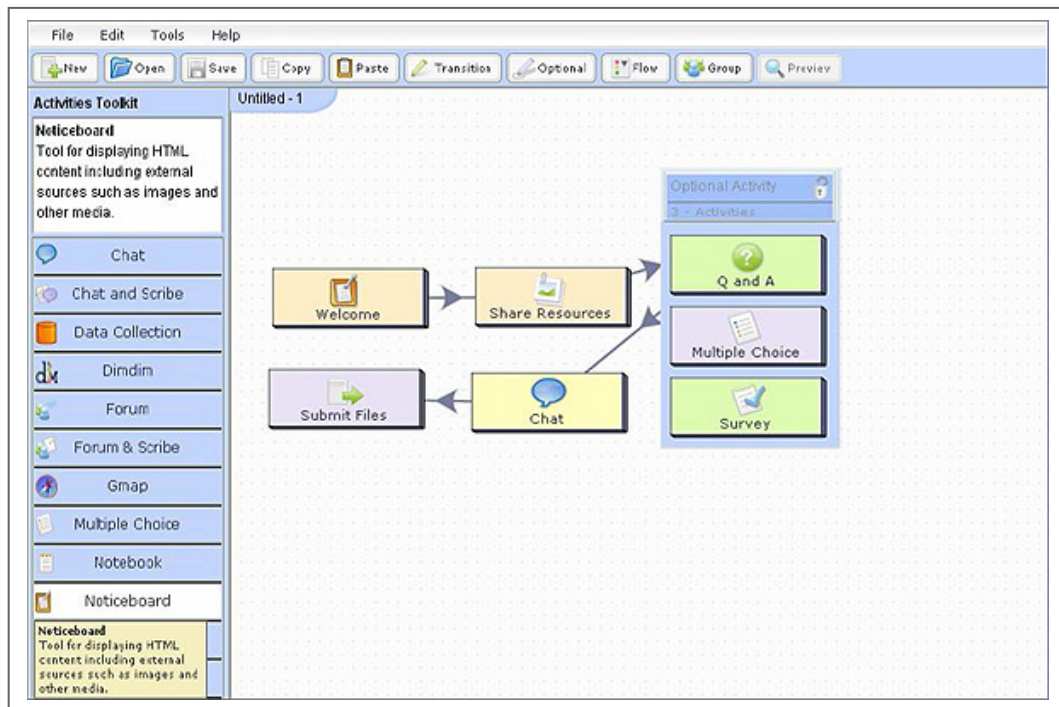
File Edit Tools Help

New Open Save Copy Paste Transition Optional Flow Group Preview

Activities Toolkit

Noticeboard
Tool for displaying HTML content including external sources such as images and other media.

Chat
Chat and Scribe
Data Collection
Dimdim
Forum
Forum & Scribe
Gmap
Multiple Choice
Notebook
Noticeboard

Noticeboard
Tool for displaying HTML content including external sources such as images and other media.

Untitled - 1

Optional Activity
3 - Activities

Welcome
Share Resources
Q and A
Multiple Choice
Survey
Submit Files
Chat